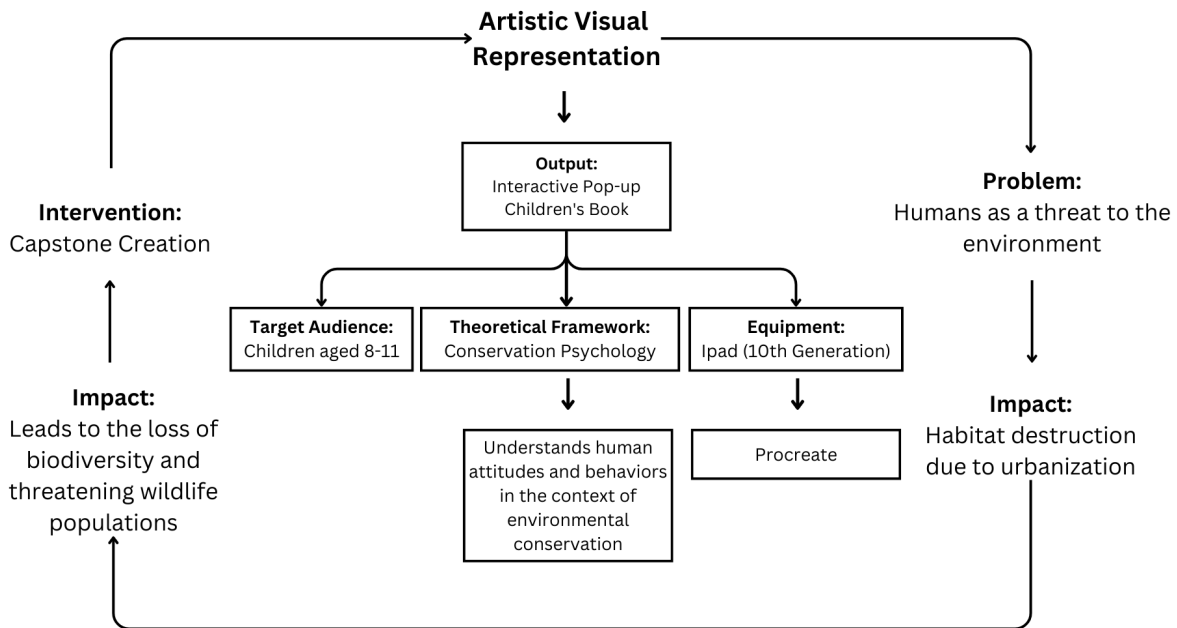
**Artistic Visual Representation**

**Output:**
Interactive Pop-up Children's Book

**Target Audience:**
Children aged 8-11

**Theoretical Framework:**
Conservation Psychology

**Equipment:**
Ipad (10th Generation)

Understands human attitudes and behaviors in the context of environmental conservation

Procreate

**Problem:**
Humans as a threat to the environment

**Impact:**
Habitat destruction due to urbanization

**Impact:**
Leads to the loss of biodiversity and threatening wildlife populations

**Intervention:**
Capstone Creation